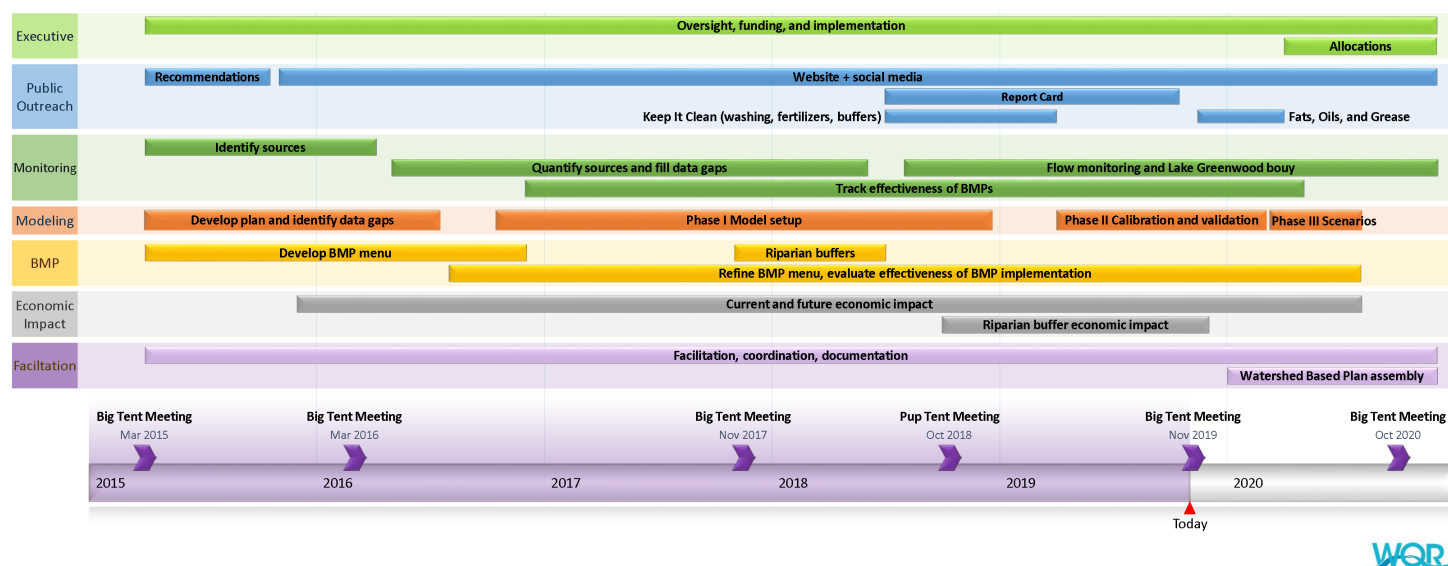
Executive
Oversight, funding, and implementation
Allocations

Public Outreach
Recommendations
Website + social media
Report Card
Keep It Clean (washing, fertilizers, buffers)
Fats, Oils, and Grease

Monitoring
Identify sources
Quantify sources and fill data gaps
Flow monitoring and Lake Greenwood bouy
Track effectiveness of BMPs

Modeling
Develop plan and identify data gaps
Phase I Model setup
Phase II Calibration and validation
Phase III Scenarios

BMP
Develop BMP menu
Riparian buffers
Refine BMP menu, evaluate effectiveness of BMP implementation

Economic Impact
Current and future economic impact
Riparian buffer economic impact

Faciltation
Facilitation, coordination, documentation
Watershed Based Plan assembly

Big Tent Meeting
Mar 2015
Big Tent Meeting
Mar 2016
Big Tent Meeting
Nov 2017
Pup Tent Meeting
Oct 2018
Big Tent Meeting
Nov 2019
Big Tent Meeting
Oct 2020

2015
2016
2017
2018
2019
2020
Today

WQR